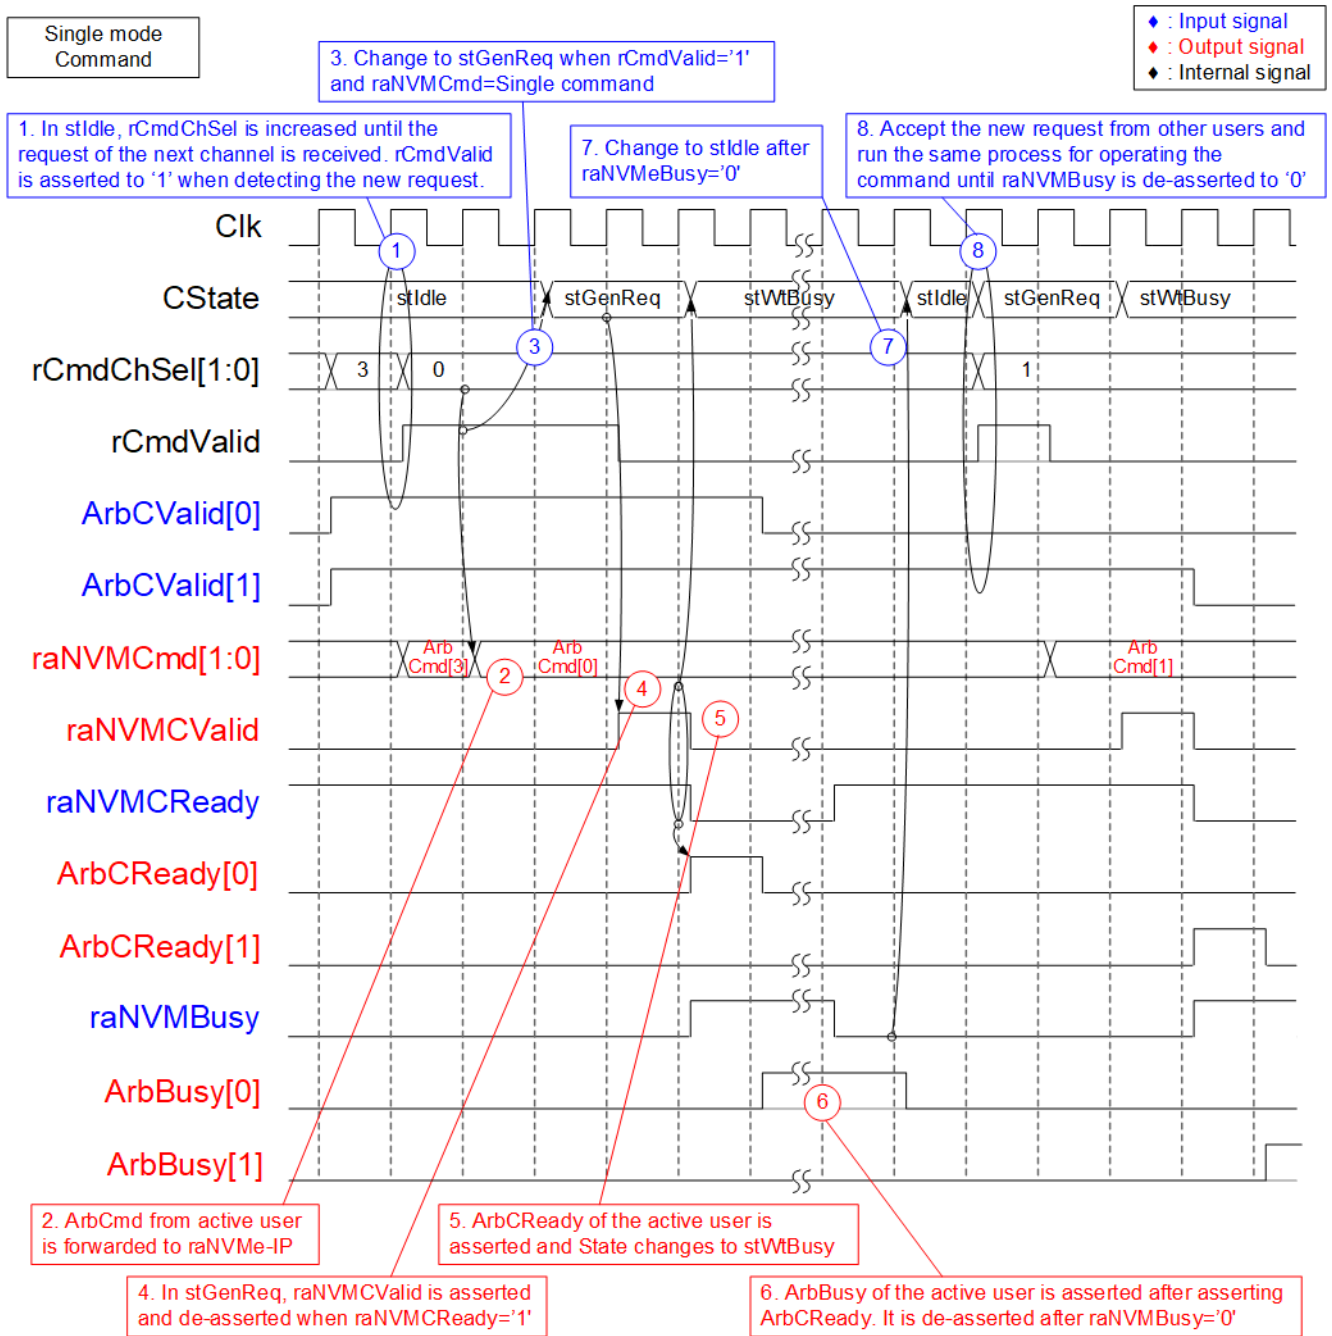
Single mode Command

3. Change to stGenReq when rCmdValid='1' and raNVMCmd=Single command

♦ : Input signal
♦ : Output signal
♦ : Internal signal

1. In stIdle, rCmdChSel is increased until the request of the next channel is received. rCmdValid is asserted to '1' when detecting the new request.

7. Change to stIdle after raNVMeBusy='0'

8. Accept the new request from other users and run the same process for operating the command until raNVMBusy is de-asserted to '0'

Clk
1
8
CState
stIdle
stGenReq
stWtBusy
stIdle
stGenReq
stWtBusy
3
7
rCmdChSel[1:0]
3
0
1
rCmdValid
ArbCValid[0]
ArbCValid[1]
raNVMCmd[1:0]
Arb Cmd[3]
Arb Cmd[0]
Arb Cmd[1]
2
4
raNVMCValid
5
raNVMCReady
ArbCReady[0]
ArbCReady[1]
raNVMBusy
ArbBusy[0]
6
ArbBusy[1]

2. ArbCmd from active user is forwarded to raNVMe-IP

5. ArbCReady of the active user is asserted and State changes to stWtBusy

4. In stGenReq, raNVMCValid is asserted and de-asserted when raNVMCReady='1'

6. ArbBusy of the active user is asserted after asserting ArbCReady. It is de-asserted after raNVMBusy='0'